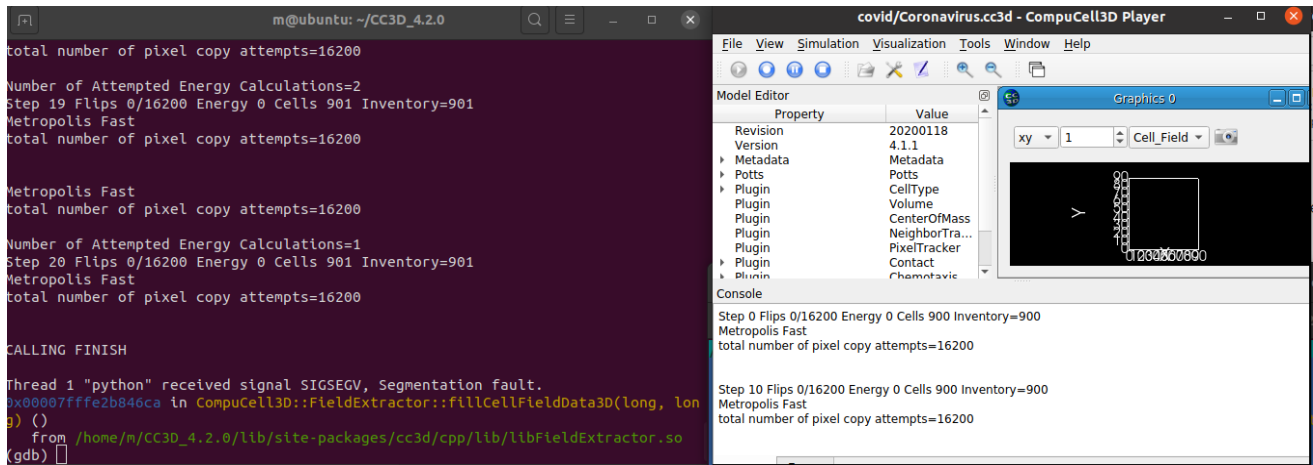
m@ubuntu: ~/CC3D_4.2.0

total number of pixel copy attempts=16200

Number of Attempted Energy Calculations=2
Step 19 Flips 0/16200 Energy 0 Cells 901 Inventory=901
Metropolis Fast
total number of pixel copy attempts=16200

Metropolis Fast
total number of pixel copy attempts=16200

Number of Attempted Energy Calculations=1
Step 20 Flips 0/16200 Energy 0 Cells 901 Inventory=901
Metropolis Fast
total number of pixel copy attempts=16200

CALLING FINISH

Thread 1 "python" received signal SIGSEGV, Segmentation fault.
0x00007fffe2b846ca in CompuCell3D::FieldExtractor::fillCellFieldData3D(long, long) ()
   from /home/m/CC3D_4.2.0/lib/site-packages/cc3d/cpp/lib/libFieldExtractor.so
(gdb)

covid/Coronavirus.cc3d - CompuCell3D Player

File View Simulation Visualization Tools Window Help

Model Editor

| Property | Value |
|---|---|
| Revision | 20200118 |
| Version | 4.1.1 |
| Metadata | Metadata |
| Potts | Potts |
| Plugin | CellType |
| Plugin | Volume |
| Plugin | CenterOfMass |
| Plugin | NeighborTra... |
| Plugin | PixelTracker |
| Plugin | Contact |
| Plugin | Chemotaxis |

Graphics 0

xy 1 Cell_Field

Y
90 80 70 60 50 40 30 20 10 0
0102030405060708090

Console

Step 0 Flips 0/16200 Energy 0 Cells 900 Inventory=900
Metropolis Fast
total number of pixel copy attempts=16200

Step 10 Flips 0/16200 Energy 0 Cells 900 Inventory=900
Metropolis Fast
total number of pixel copy attempts=16200